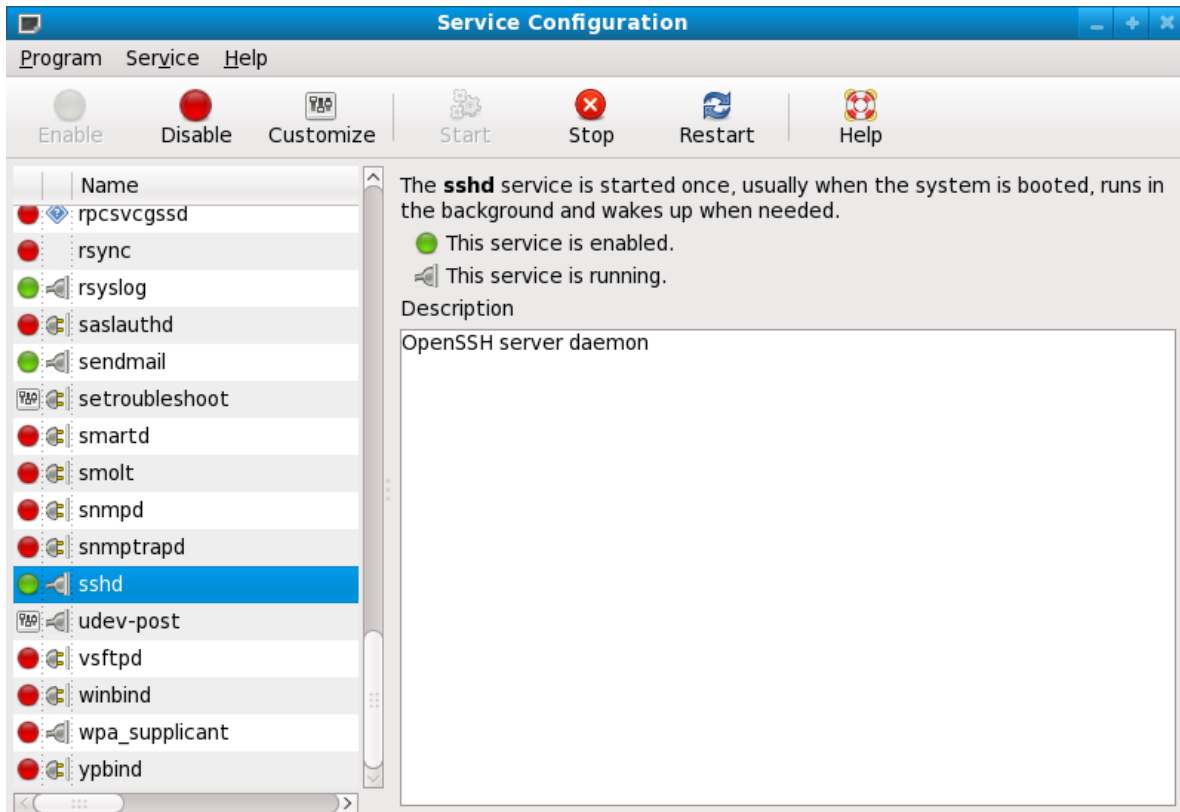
Service Configuration

Program Service Help

Enable Disable Customize Start Stop Restart Help

Name
rpcsvcgssd
rsync
rsyslog
saslauthd
sendmail
setroubleshoot
smartd
smolt
snmpd
snmptrapd
sshd
udev-post
vsftpd
winbind
wpa_supplicant
ypbind

The **sshd** service is started once, usually when the system is booted, runs in the background and wakes up when needed.

This service is enabled.

This service is running.

Description

OpenSSH server daemon